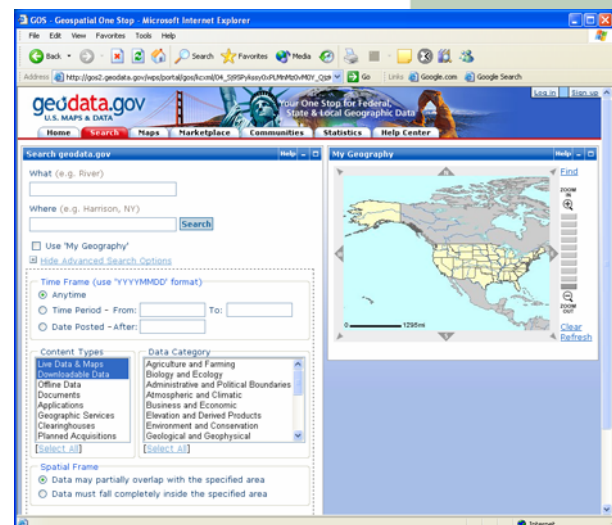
GOS - Geospatial One Stop - Microsoft Internet Explorer

File Edit View Favorites Tools Help

Back Search Favorites Media

Address http://gos2.geodata.gov/wps/portal/gos/kcxml/04_Sj9SPykssy0xPLMnMz0vM0Y_Qjz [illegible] Go Links Google.com Google Search

geodata.gov U.S. MAPS & DATA

Your One Stop for Federal, State & Local Geographic Data

Log in Sign up

Home Search Maps Marketplace Communities Statistics Help Center

Search geodata.gov Help

What (e.g. River)

Where (e.g. Harrison, NY)

Search

Use 'My Geography'

Hide Advanced Search Options

Time Frame (use 'YYYYMMDD' format)

Anytime

Time Period - From: To:

Date Posted - After:

Content Types

Live Data & Maps
Downloadable Data
Offline Data
Documents
Applications
Geographic Services
Clearinghouses
Planned Acquisitions

[Select All]

Data Category

Agriculture and Farming
Biology and Ecology
Administrative and Political Boundaries
Atmospheric and Climatic
Business and Economic
Elevation and Derived Products
Environment and Conservation
Geological and Geophysical

[Select All]

Spatial Frame

Data may partially overlap with the specified area

Data must fall completely inside the specified area

My Geography Help

Find

ZOOM IN

ZOOM OUT

0 1295mi

Clear

Refresh

Internet